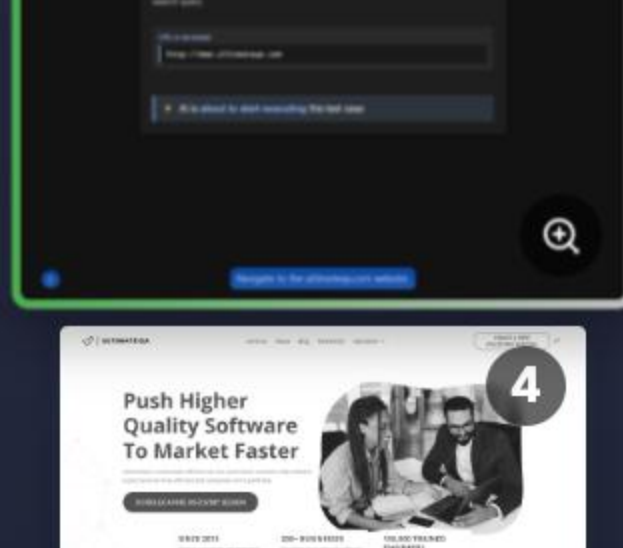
URL to be tested

https://www.ultimateqa.com

AI is about to start executing the test case

Navigate to the ultimateqa.com website

ULTIMATE QA

4

Push Higher Quality Software To Market Faster

SINCE 2011

250+ BUSINESSES

150,000 TRAINED